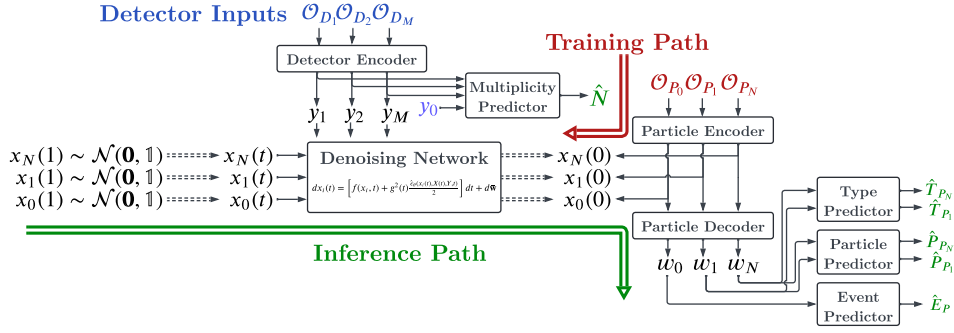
Detector Inputs $\mathcal{O}_{D_1}\mathcal{O}_{D_2}\mathcal{O}_{D_M}$

Detector Encoder

Multiplicity Predictor

$\hat{N}$

$y_1$ $y_2$ $y_M$ $y_0$

Training Path

$\mathcal{O}_{P_0}\mathcal{O}_{P_1}\mathcal{O}_{P_N}$

Particle Encoder

$x_N(1) \sim \mathcal{N}(\mathbf{0}, \mathbb{1})$

$x_1(1) \sim \mathcal{N}(\mathbf{0}, \mathbb{1})$

$x_0(1) \sim \mathcal{N}(\mathbf{0}, \mathbb{1})$

$x_N(t)$

$x_1(t)$

$x_0(t)$

Denoising Network

$dx_i(t) = \left[f(x_i,t) + g^2(t)\frac{\hat{s}_\theta(x_i(t), X(t), Y, t)}{2}\right]dt + d\bar{w}$

$x_N(0)$

$x_1(0)$

$x_0(0)$

Particle Decoder

$w_0$ $w_1$ $w_N$

Type Predictor

$\hat{T}_{P_N}$

$\hat{T}_{P_1}$

Particle Predictor

$\hat{P}_{P_N}$

$\hat{P}_{P_1}$

Event Predictor

$\hat{E}_P$

Inference Path